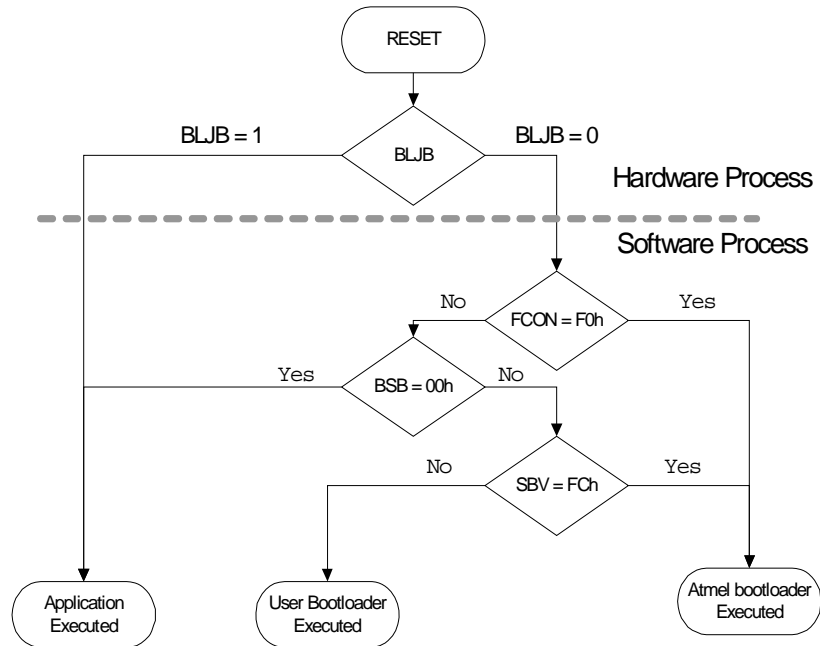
RESET

BLJB = 1

BLJB

BLJB = 0

Hardware Process

Software Process

No

FCON = F0h

Yes

Yes

BSB = 00h

No

No

SBV = FCh

Yes

Application Executed

User Bootloader Executed

Atmel bootloader Executed